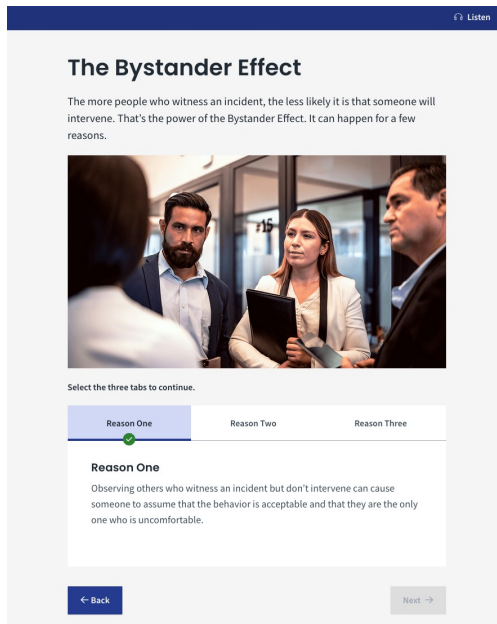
Listen

The Bystander Effect

The more people who witness an incident, the less likely it is that someone will intervene. That's the power of the Bystander Effect. It can happen for a few reasons.

#15

Select the three tabs to continue.

| Reason One | Reason Two | Reason Three |
|---|---|---|

Reason One

Observing others who witness an incident but don't intervene can cause someone to assume that the behavior is acceptable and that they are the only one who is uncomfortable.

← Back

Next →